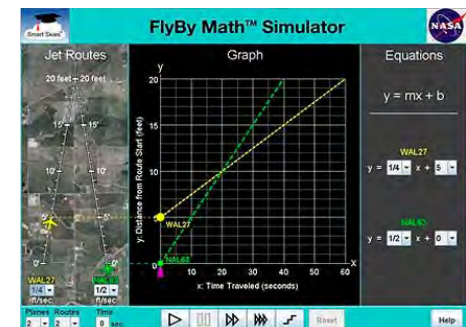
Smart Skies

FlyBy Math™ Simulator

NASA

Jet Routes

20 feet = 20 feet

15'

15'

10'

10'

5'

5'

0'

0'

WAL27

1/4

ft/sec

NAL68

1/2

ft/sec

Graph

y

y: Distance from Route Start (feet)

20

15

10

5

0

WAL27

NAL68

0

10

20

30

40

50

60

x: Time Traveled (seconds)

Equations

y = mx + b

WAL27

y = 1/4 x + 5

NAL68

y = 1/2 x + 0

Planes 2

Routes 2

Time 0 sec

Reset

Help